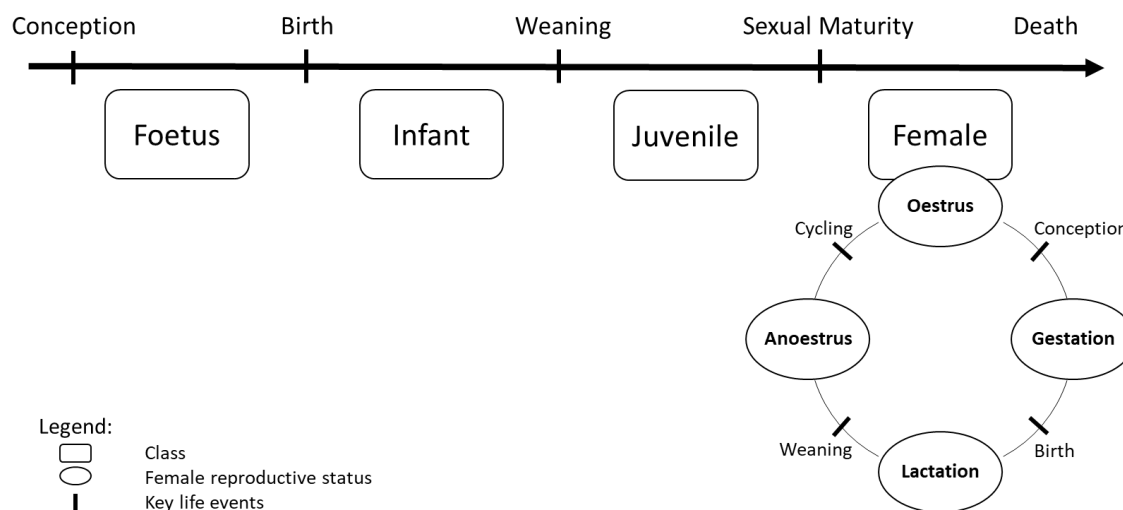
Conception
Birth
Weaning
Sexual Maturity
Death

Foetus
Infant
Juvenile
Female

Oestrus
Cycling
Conceptior
Anoestrus
Gestation
Weaning
Lactation
Birth

Legend:
Class
Female reproductive status
Key life events